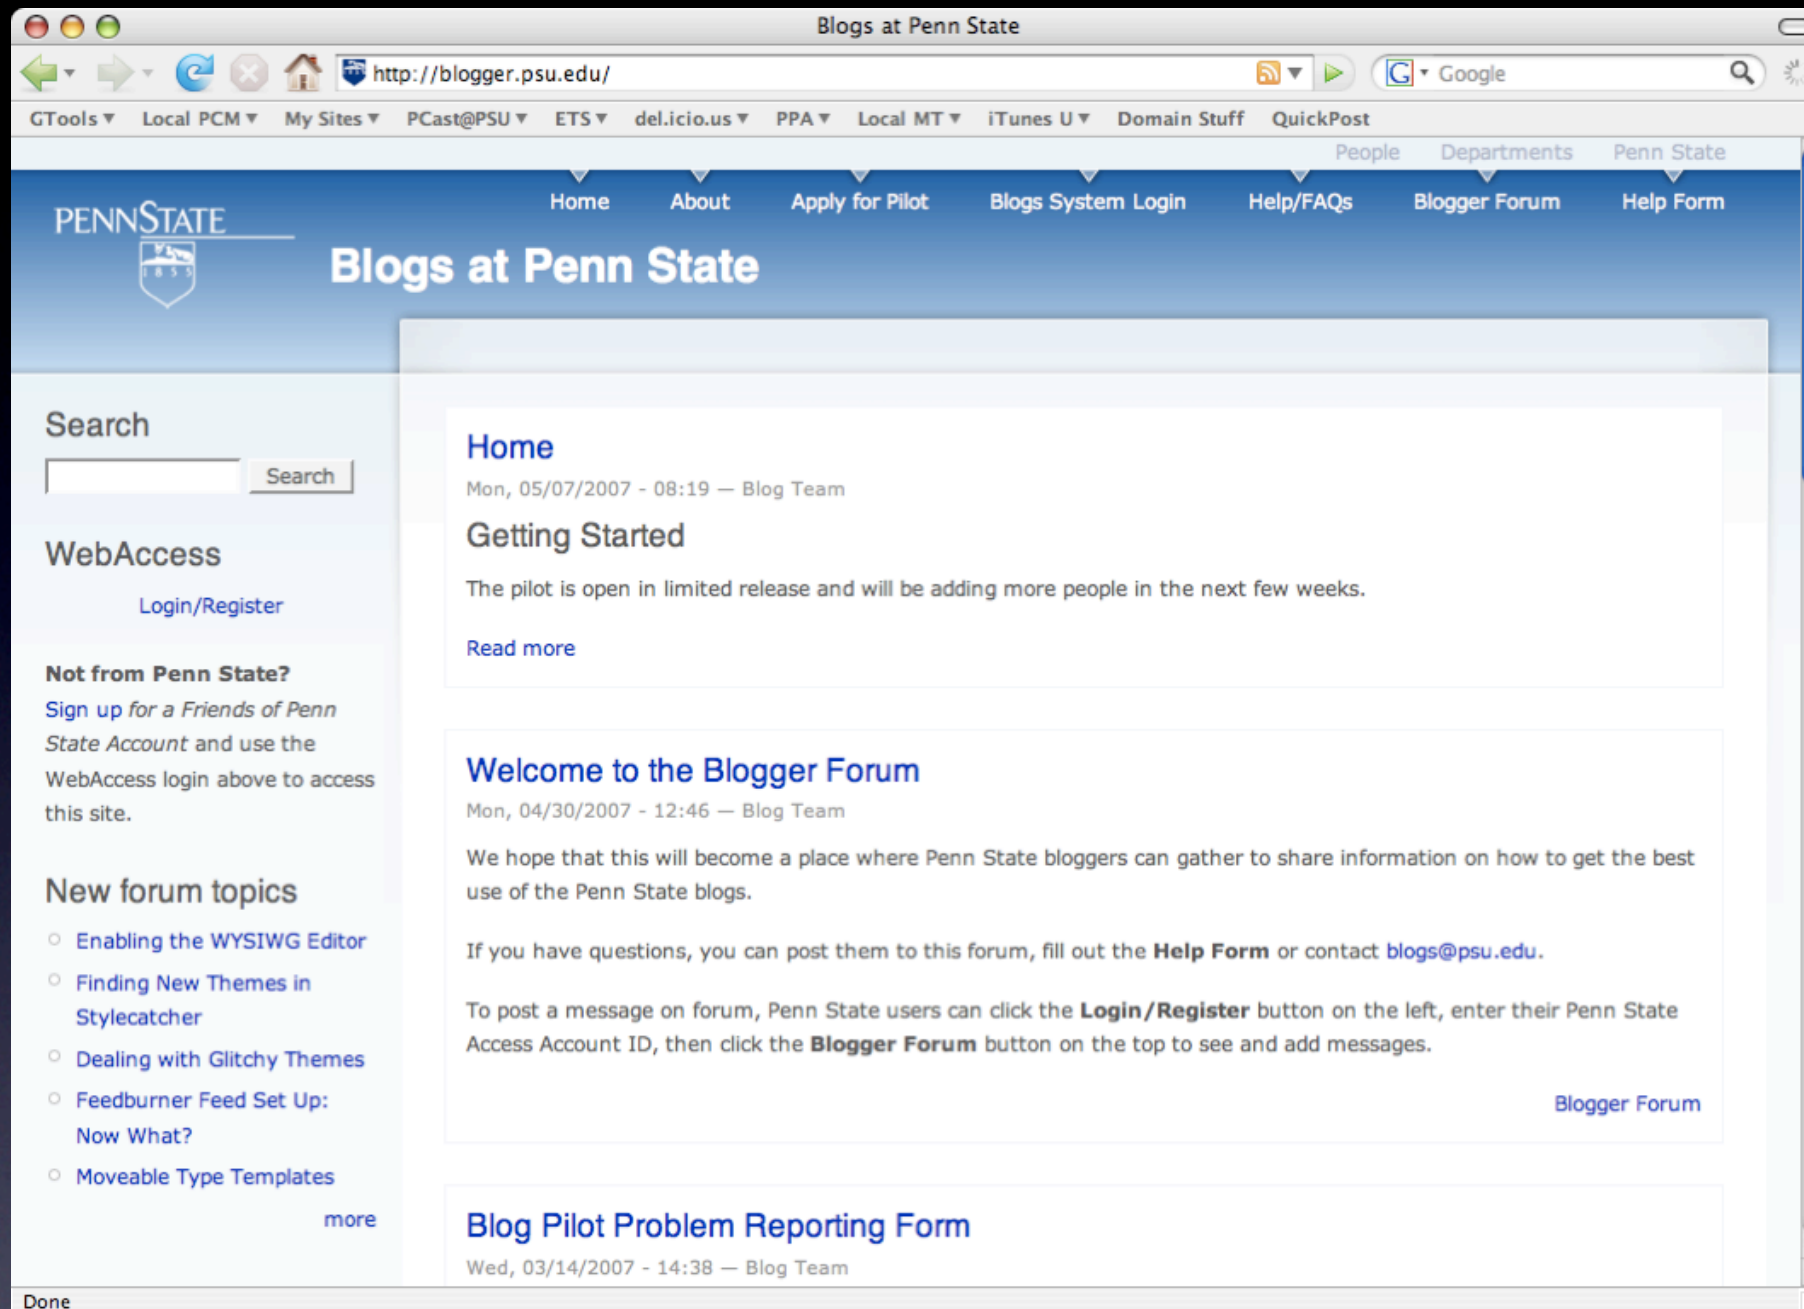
Blogs at Penn State

http://blogger.psu.edu/

Google

GTools ▾ Local PCM ▾ My Sites ▾ PCast@PSU ▾ ETS ▾ del.icio.us ▾ PPA ▾ Local MT ▾ iTunes U ▾ Domain Stuff QuickPost

People Departments Penn State

PENNSTATE

1855

Home About Apply for Pilot Blogs System Login Help/FAQs Blogger Forum Help Form

Blogs at Penn State

Search

Search

WebAccess

Login/Register

Not from Penn State?

Sign up for a Friends of Penn State Account and use the WebAccess login above to access this site.

New forum topics

Enabling the WYSIWG Editor

Finding New Themes in Stylecatcher

Dealing with Glitchy Themes

Feedburner Feed Set Up: Now What?

Moveable Type Templates

more

Home

Mon, 05/07/2007 - 08:19 — Blog Team

Getting Started

The pilot is open in limited release and will be adding more people in the next few weeks.

Read more

Welcome to the Blogger Forum

Mon, 04/30/2007 - 12:46 — Blog Team

We hope that this will become a place where Penn State bloggers can gather to share information on how to get the best use of the Penn State blogs.

If you have questions, you can post them to this forum, fill out the **Help Form** or contact blogs@psu.edu.

To post a message on forum, Penn State users can click the **Login/Register** button on the left, enter their Penn State Access Account ID, then click the **Blogger Forum** button on the top to see and add messages.

Blogger Forum

Blog Pilot Problem Reporting Form

Wed, 03/14/2007 - 14:38 — Blog Team

Done